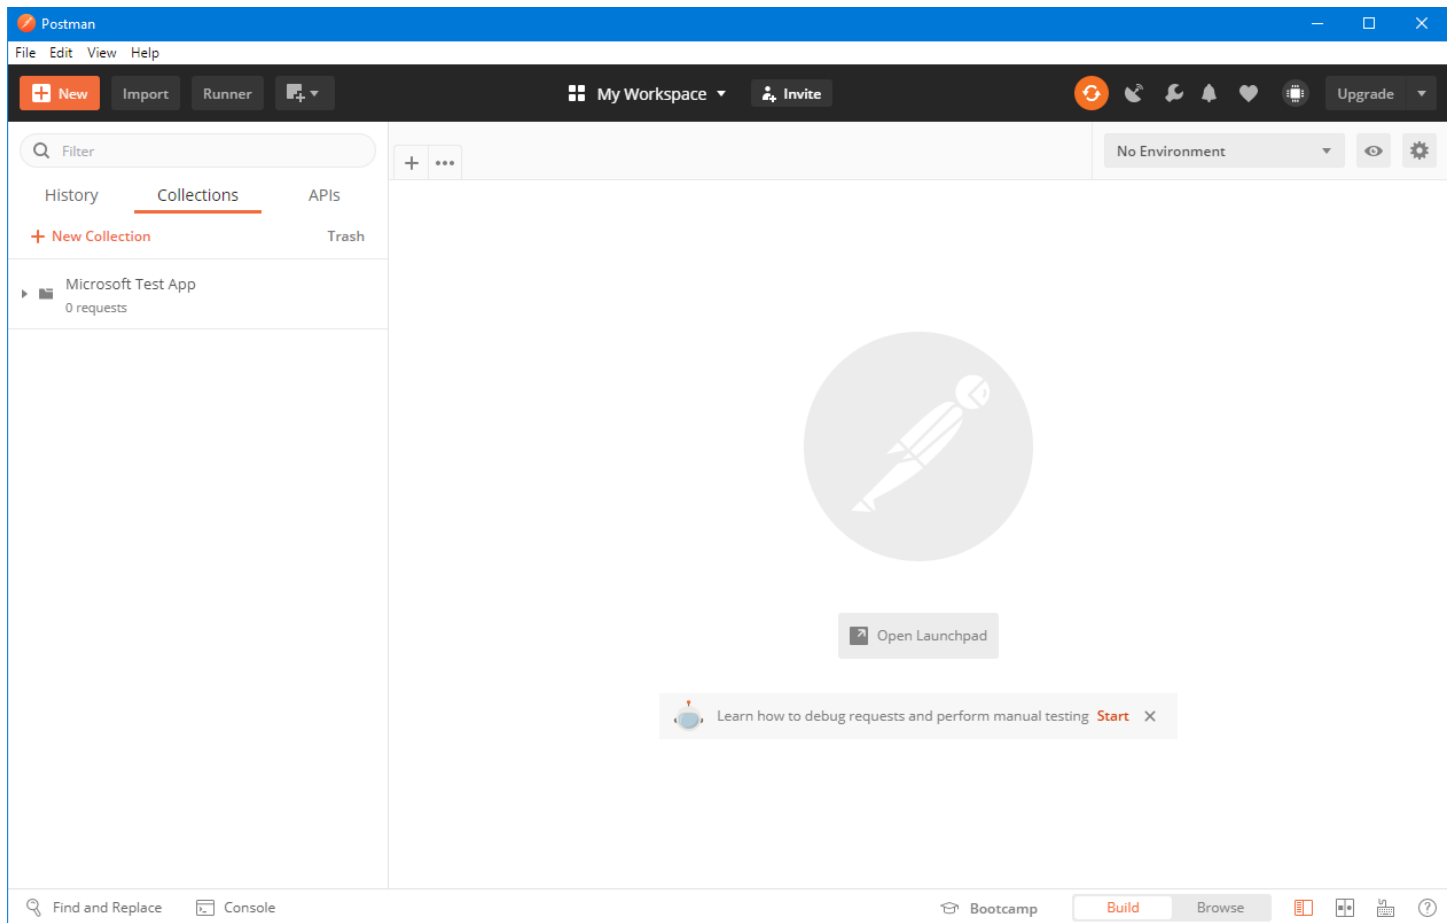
Postman

File Edit View Help

New Import Runner

My Workspace Invite

Upgrade

Filter

History Collections APIs

+ New Collection Trash

Microsoft Test App
0 requests

No Environment

Open Launchpad

Learn how to debug requests and perform manual testing Start

Find and Replace Console

Bootcamp Build Browse